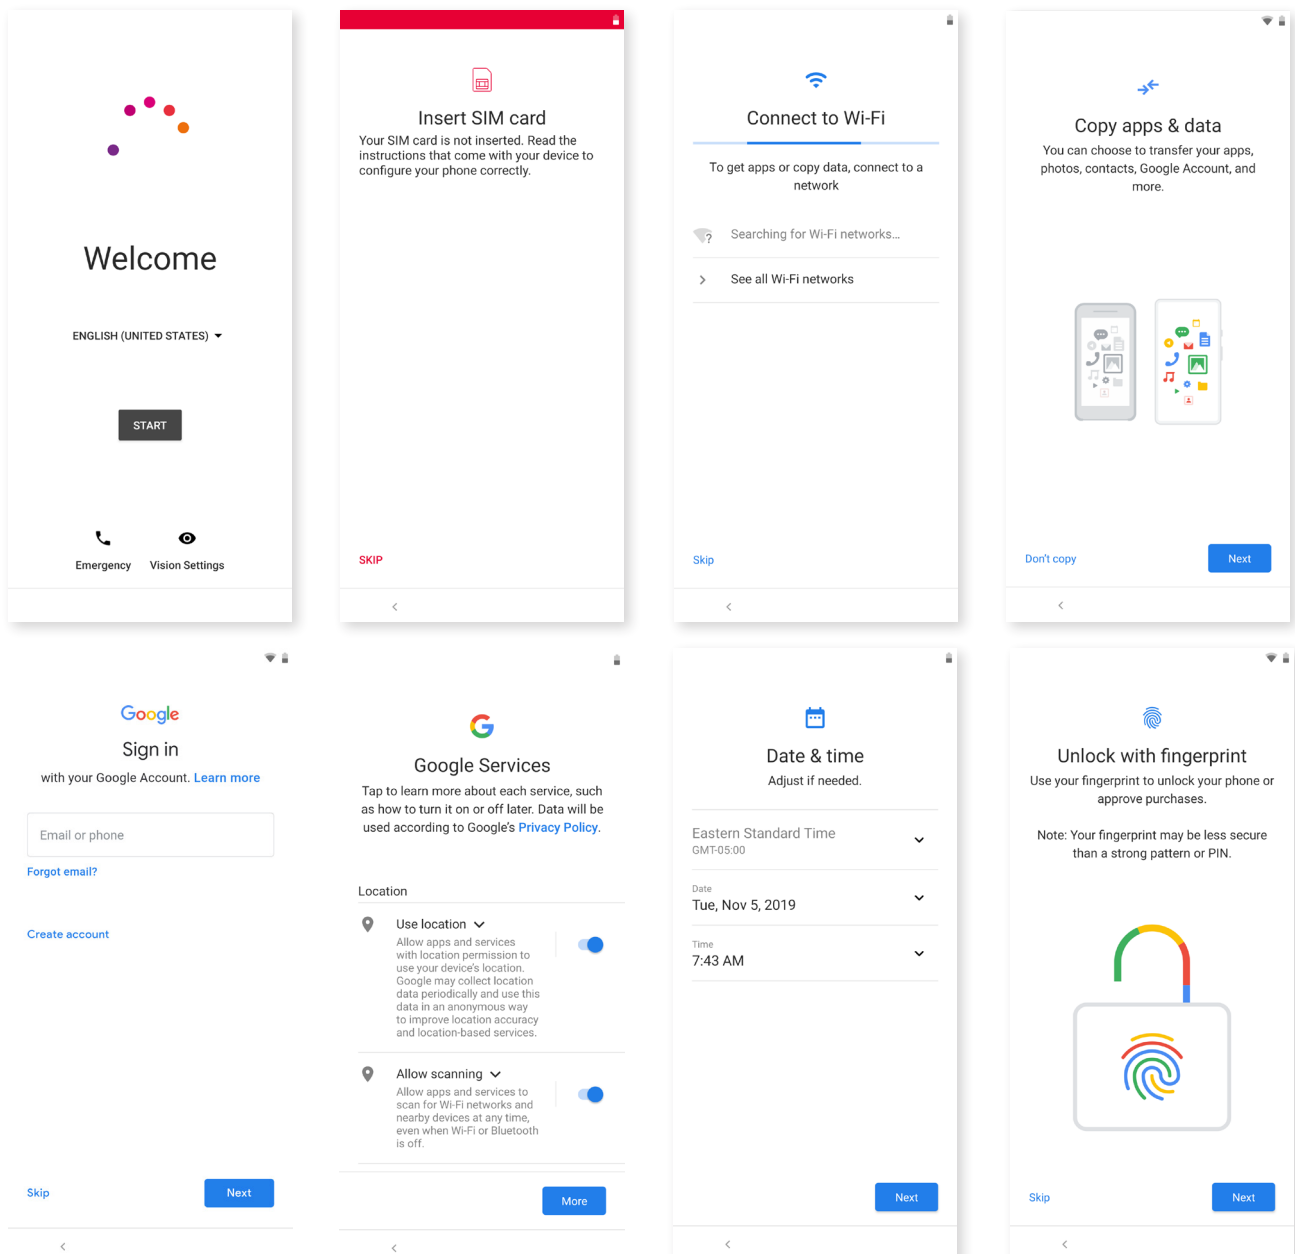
Welcome

ENGLISH (UNITED STATES)

START

Emergency

Vision Settings

Insert SIM card

Your SIM card is not inserted. Read the instructions that come with your device to configure your phone correctly.

SKIP

Connect to Wi-Fi

To get apps or copy data, connect to a network

Searching for Wi-Fi networks...

See all Wi-Fi networks

Skip

Copy apps & data

You can choose to transfer your apps, photos, contacts, Google Account, and more.

Don't copy

Next

Google

Sign in

with your Google Account. Learn more

Email or phone

Forgot email?

Create account

Skip

Next

Google Services

Tap to learn more about each service, such as how to turn it on or off later. Data will be used according to Google's Privacy Policy.

Location

Use location

Allow apps and services with location permission to use your device's location. Google may collect location data periodically and use this data in an anonymous way to improve location accuracy and location-based services.

Allow scanning

Allow apps and services to scan for Wi-Fi networks and nearby devices at any time, even when Wi-Fi or Bluetooth is off.

More

Date & time

Adjust if needed.

Eastern Standard Time
GMT-05:00

Date
Tue, Nov 5, 2019

Time
7:43 AM

Next

Unlock with fingerprint

Use your fingerprint to unlock your phone or approve purchases.

Note: Your fingerprint may be less secure than a strong pattern or PIN.

Skip

Next